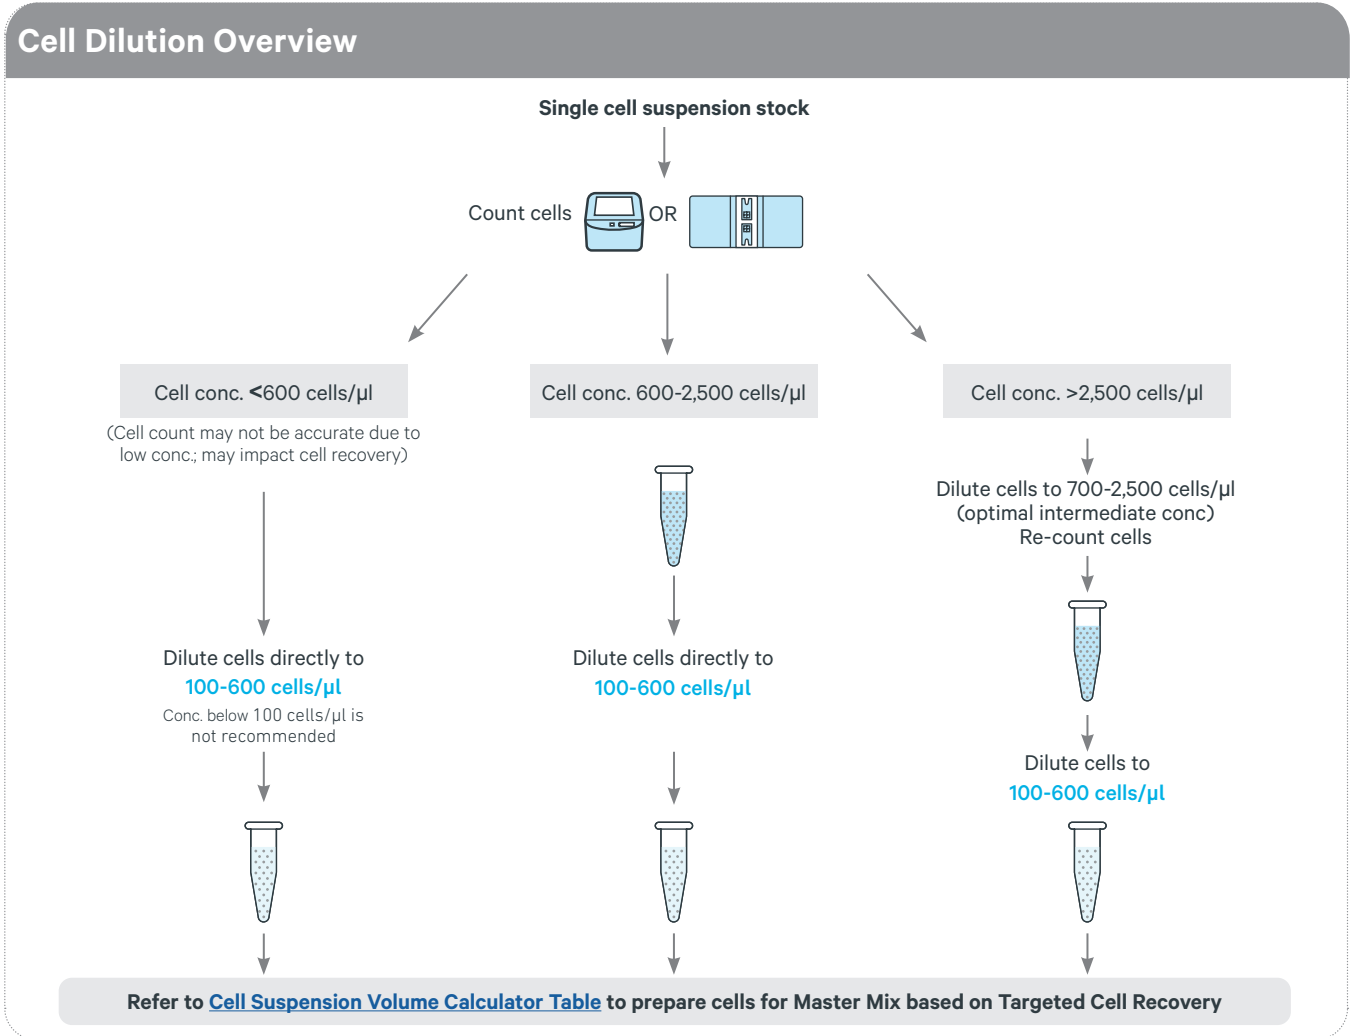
Cell Dilution Overview

Single cell suspension stock

Count cells OR

Cell conc. <600 cells/μl

(Cell count may not be accurate due to low conc.; may impact cell recovery)

Dilute cells directly to 100-600 cells/μl

Conc. below 100 cells/μl is not recommended

Cell conc. 600-2,500 cells/μl

Dilute cells directly to 100-600 cells/μl

Cell conc. >2,500 cells/μl

Dilute cells to 700-2,500 cells/μl (optimal intermediate conc) Re-count cells

Dilute cells to 100-600 cells/μl

Refer to Cell Suspension Volume Calculator Table to prepare cells for Master Mix based on Targeted Cell Recovery